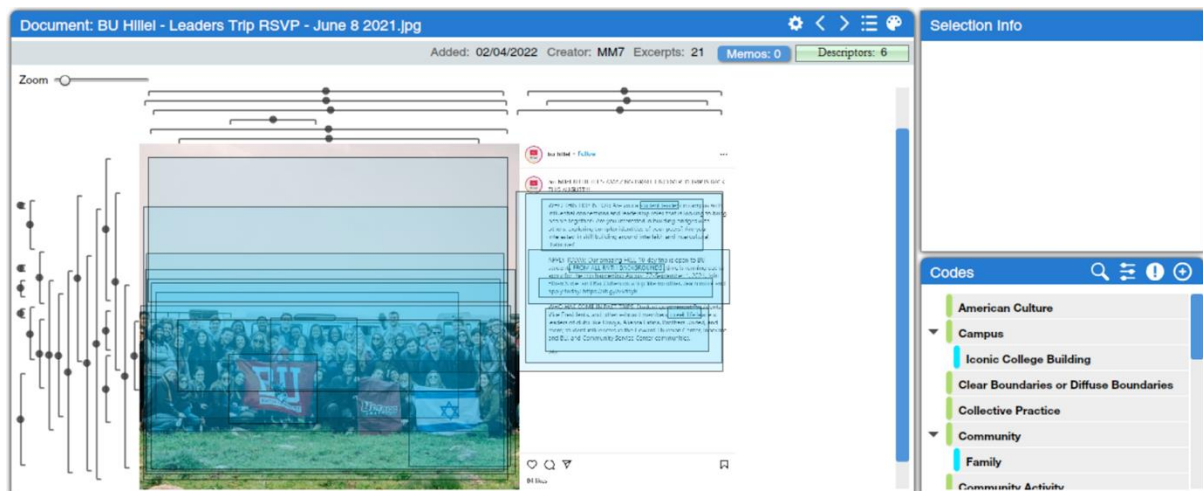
Document: BU Hillel - Leaders Trip RSVP - June 8 2021.jpg

Added: 02/04/2022 Creator: MM7 Excerpts: 21 Memos: 0 Descriptors: 6

Zoom

Selection Info

bu hillel • Follow

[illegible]

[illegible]

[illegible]

Codes

American Culture

Campus

Iconic College Building

Clear Boundaries or Diffuse Boundaries

Collective Practice

Community

Family

Community Activity